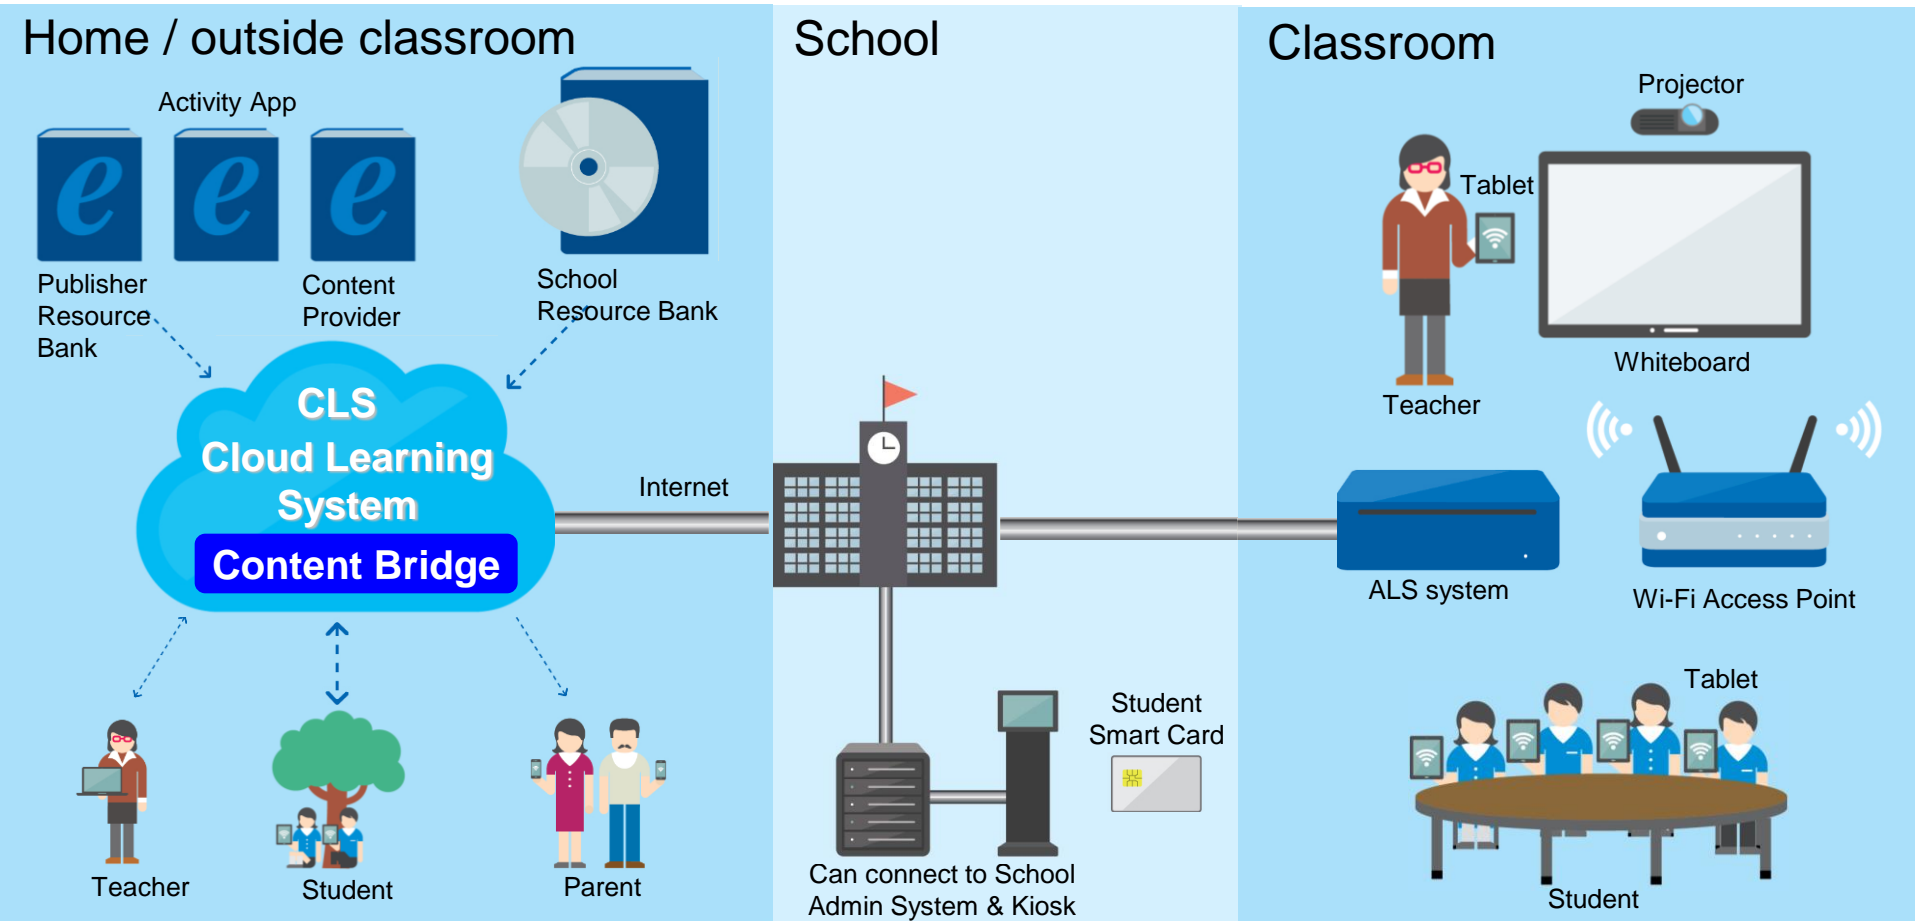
Home / outside classroom

Activity App

e e e

Publisher Resource Bank

Content Provider

School Resource Bank

CLS
Cloud Learning System
Content Bridge

Internet

Teacher

Student

Parent

School

Student Smart Card

Can connect to School Admin System & Kiosk

Classroom

Projector

Tablet

Whiteboard

Teacher

ALS system

Wi-Fi Access Point

Tablet

Student